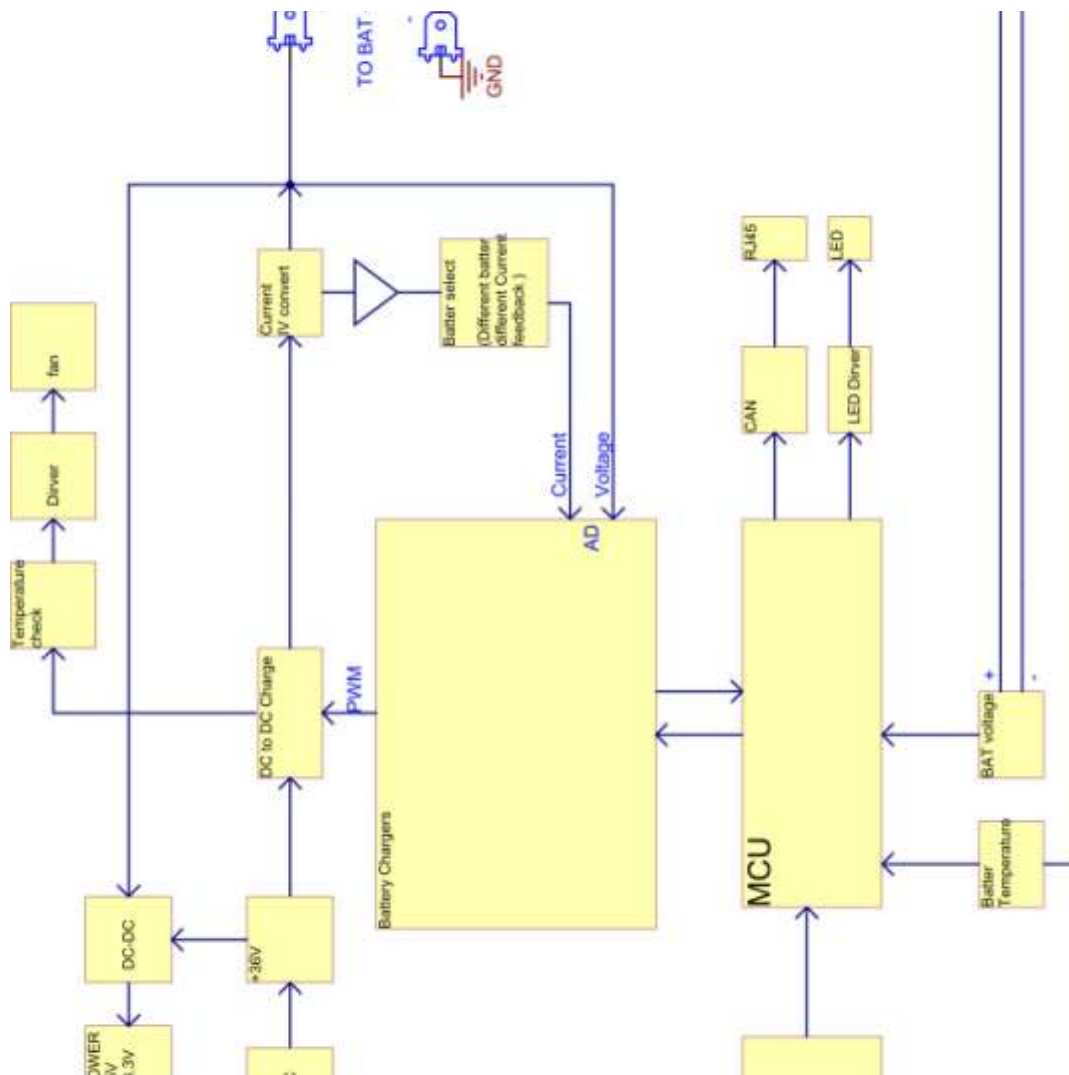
TO BAT
GND
Current
IV convert
Batter select
(Different batter
different Current
feedback )
RJ45
LED
fan
Driver
Temperature
check
CAN
LED Driver
Current
Voltage
AD
PWM
DC to DC Charge
Battery Chargers
MCU
+
-
BAT voltage
Batter
Temperature
DC-DC
+36V
OWER
V
.3V
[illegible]